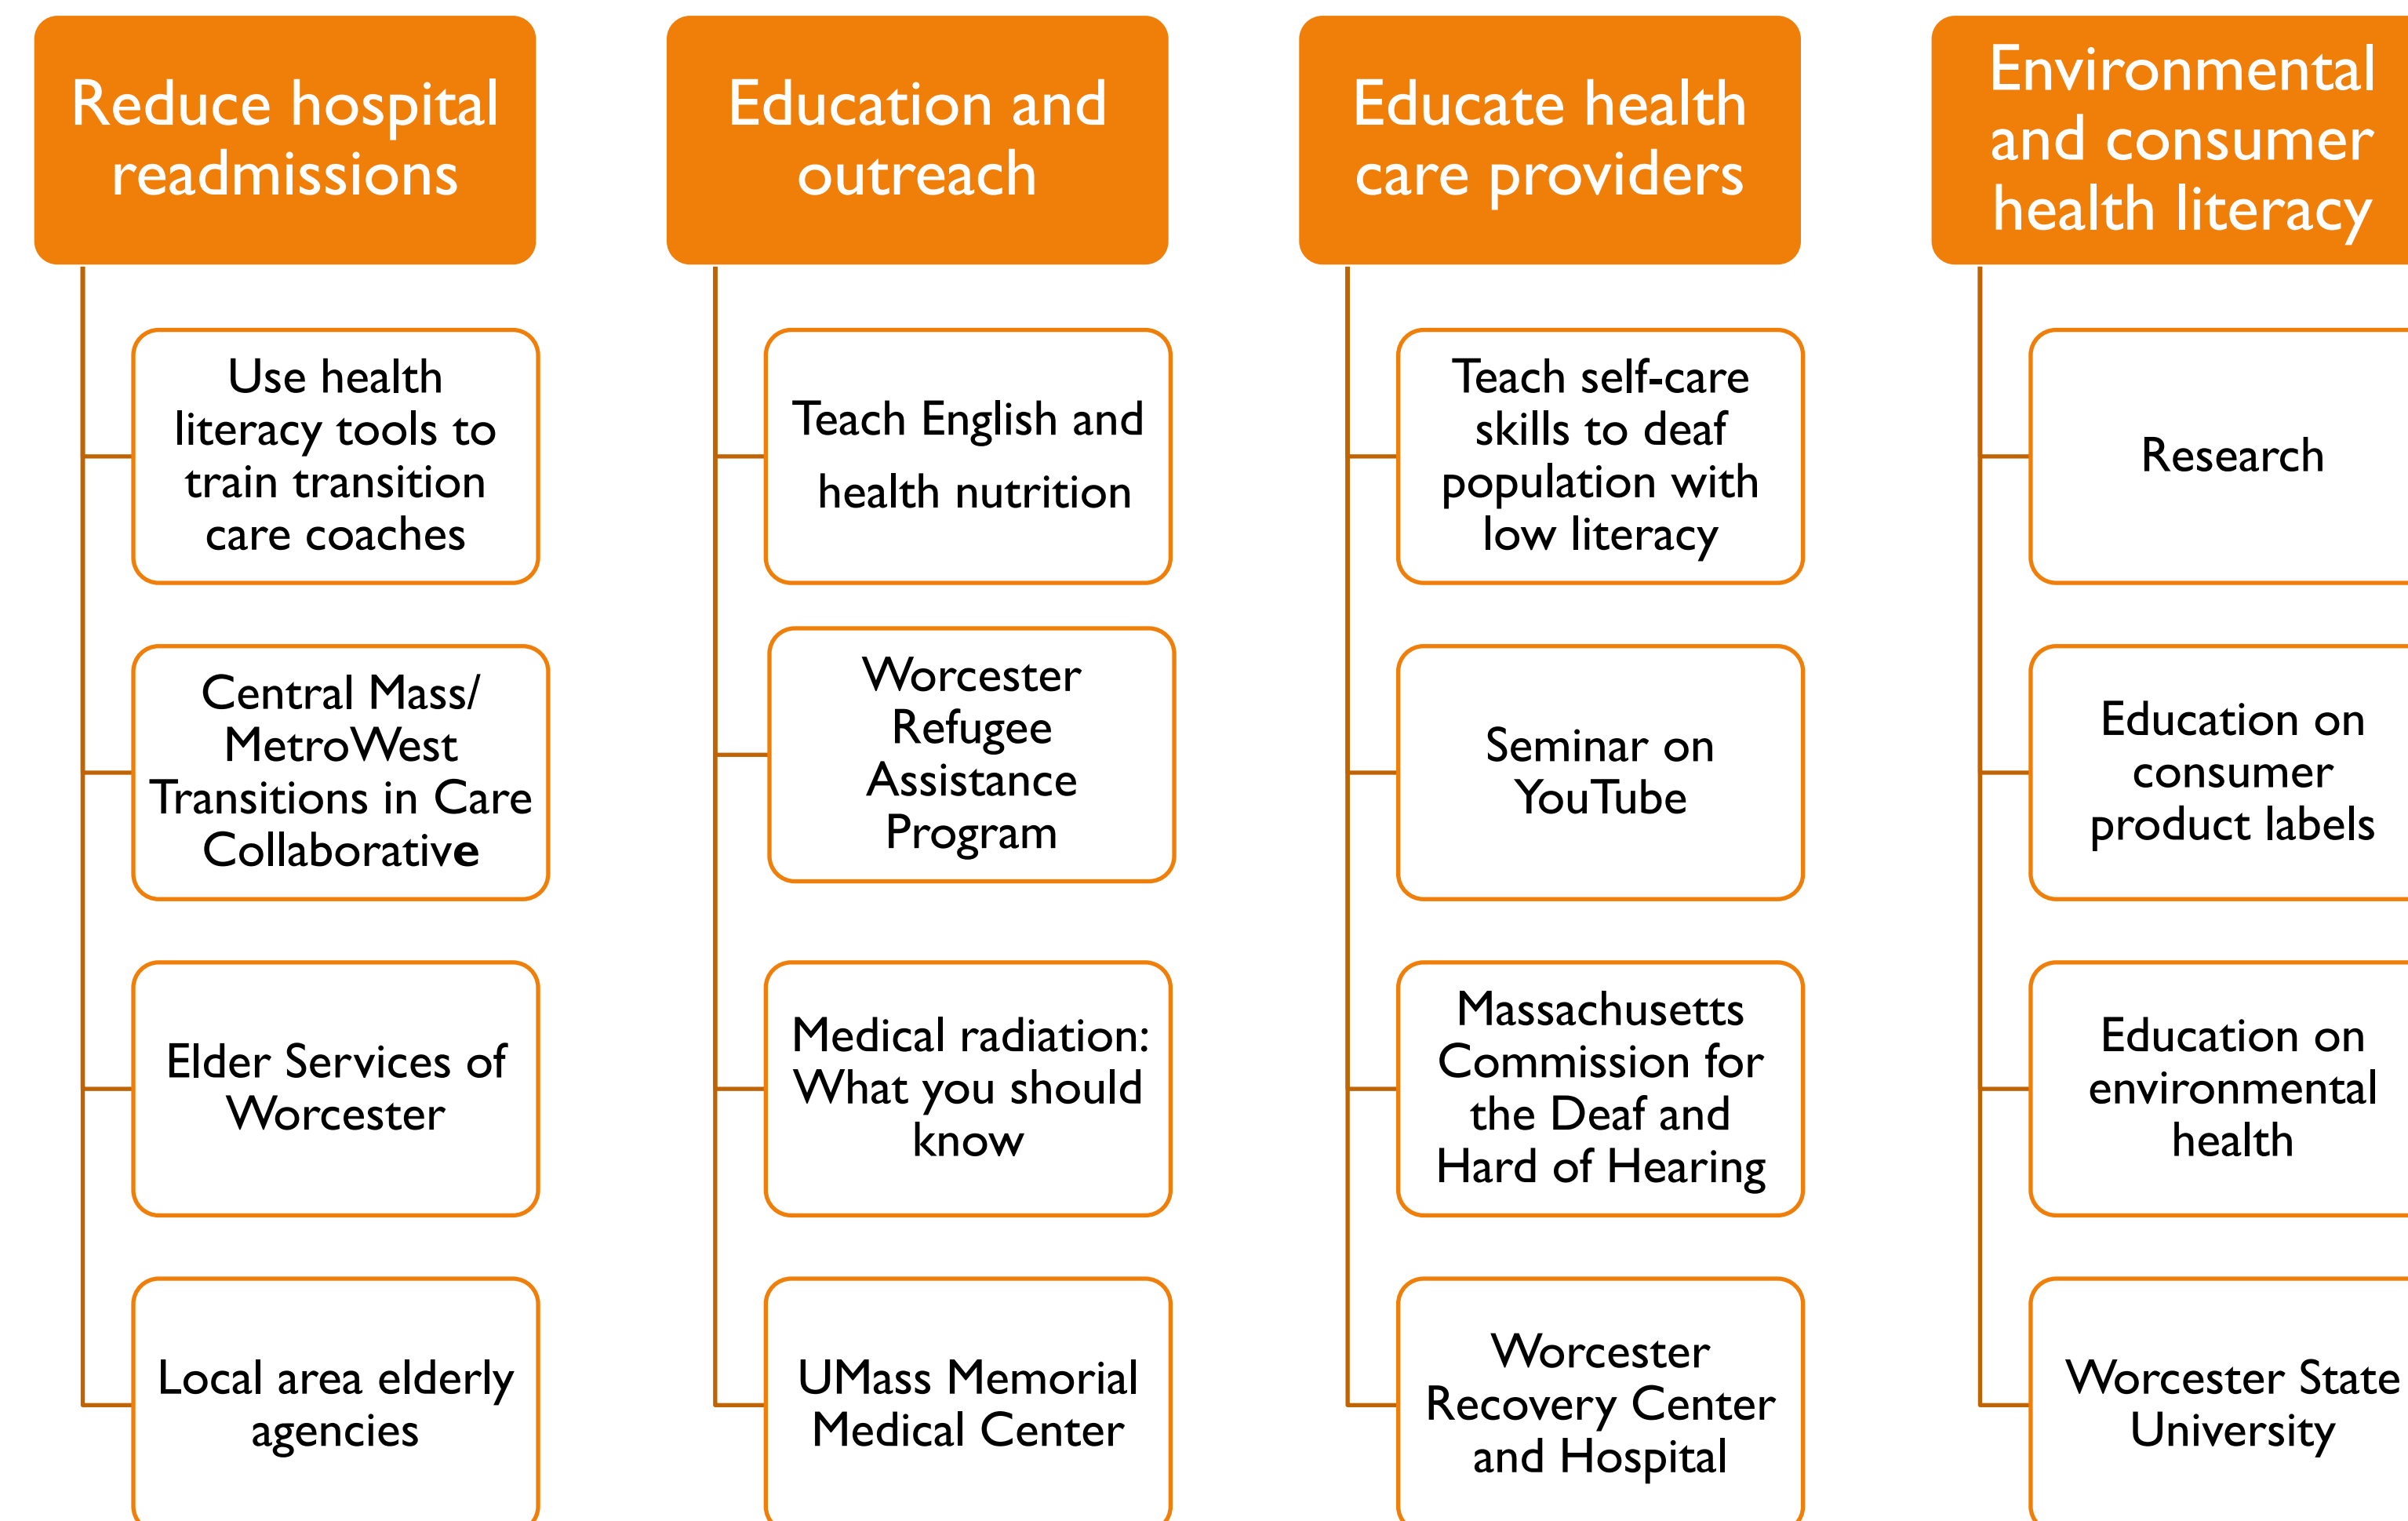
Reduce hospital readmissions

Use health literacy tools to train transition care coaches

Central Mass/ MetroWest Transitions in Care Collaborative

Elder Services of Worcester

Local area elderly agencies

Education and outreach

Teach English and health nutrition

Worcester Refugee Assistance Program

Medical radiation: What you should know

UMass Memorial Medical Center

Educate health care providers

Teach self-care skills to deaf population with low literacy

Seminar on YouTube

Massachusetts Commission for the Deaf and Hard of Hearing

Worcester Recovery Center and Hospital

Environmental and consumer health literacy

Research

Education on consumer product labels

Education on environmental health

Worcester State University